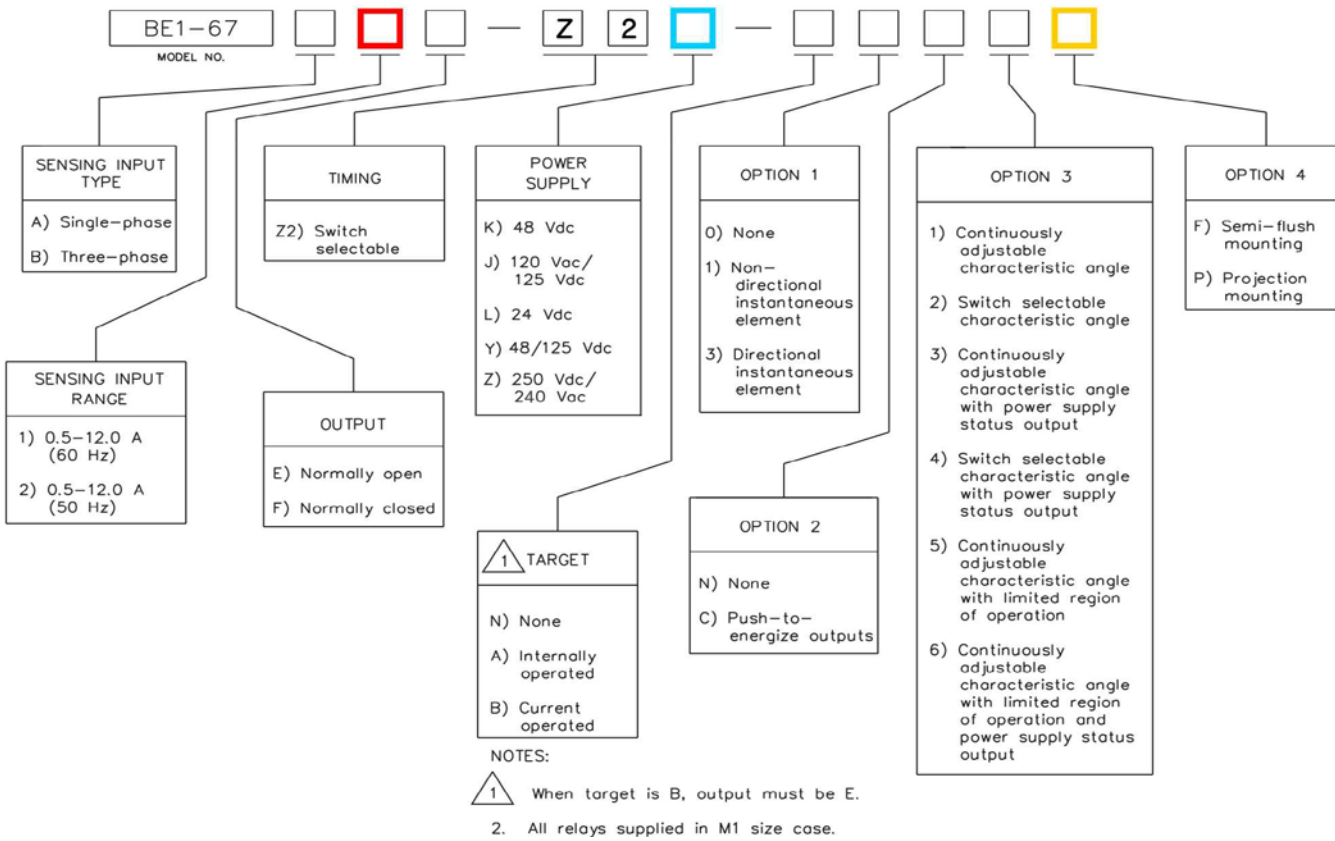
BE1-67
MODEL NO.

Z 2

SENSING INPUT TYPE
A) Single-phase
B) Three-phase

SENSING INPUT RANGE
1) 0.5-12.0 A (60 Hz)
2) 0.5-12.0 A (50 Hz)

TIMING
Z2) Switch selectable

OUTPUT
E) Normally open
F) Normally closed

POWER SUPPLY
K) 48 Vdc
J) 120 Vac/ 125 Vdc
L) 24 Vdc
Y) 48/125 Vdc
Z) 250 Vdc/ 240 Vac

1 TARGET
N) None
A) Internally operated
B) Current operated

OPTION 1
0) None
1) Non-directional instantaneous element
3) Directional instantaneous element

OPTION 2
N) None
C) Push-to-energize outputs

OPTION 3
1) Continuously adjustable characteristic angle
2) Switch selectable characteristic angle
3) Continuously adjustable characteristic angle with power supply status output
4) Switch selectable characteristic angle with power supply status output
5) Continuously adjustable characteristic angle with limited region of operation
6) Continuously adjustable characteristic angle with limited region of operation and power supply status output

OPTION 4
F) Semi-flush mounting
P) Projection mounting

NOTES:
1 When target is B, output must be E.
2. All relays supplied in M1 size case.